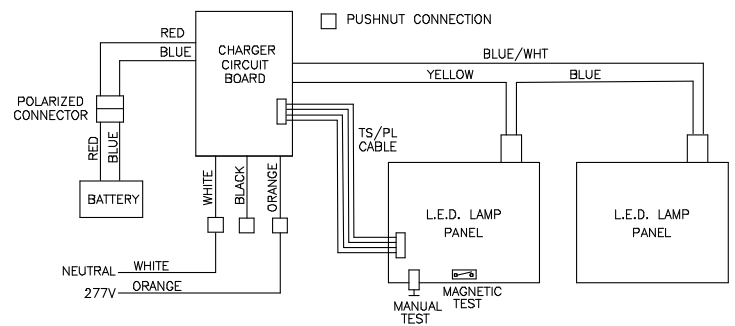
□ PUSHNUT CONNECTION

RED

BLUE

CHARGER CIRCUIT BOARD

BLUE/WHT

YELLOW

BLUE

POLARIZED CONNECTOR

RED

BLUE

TS/PL CABLE

BATTERY

WHITE

BLACK

ORANGE

L.E.D. LAMP PANEL

L.E.D. LAMP PANEL

NEUTRAL

WHITE

277V

ORANGE

MANUAL TEST

MAGNETIC TEST